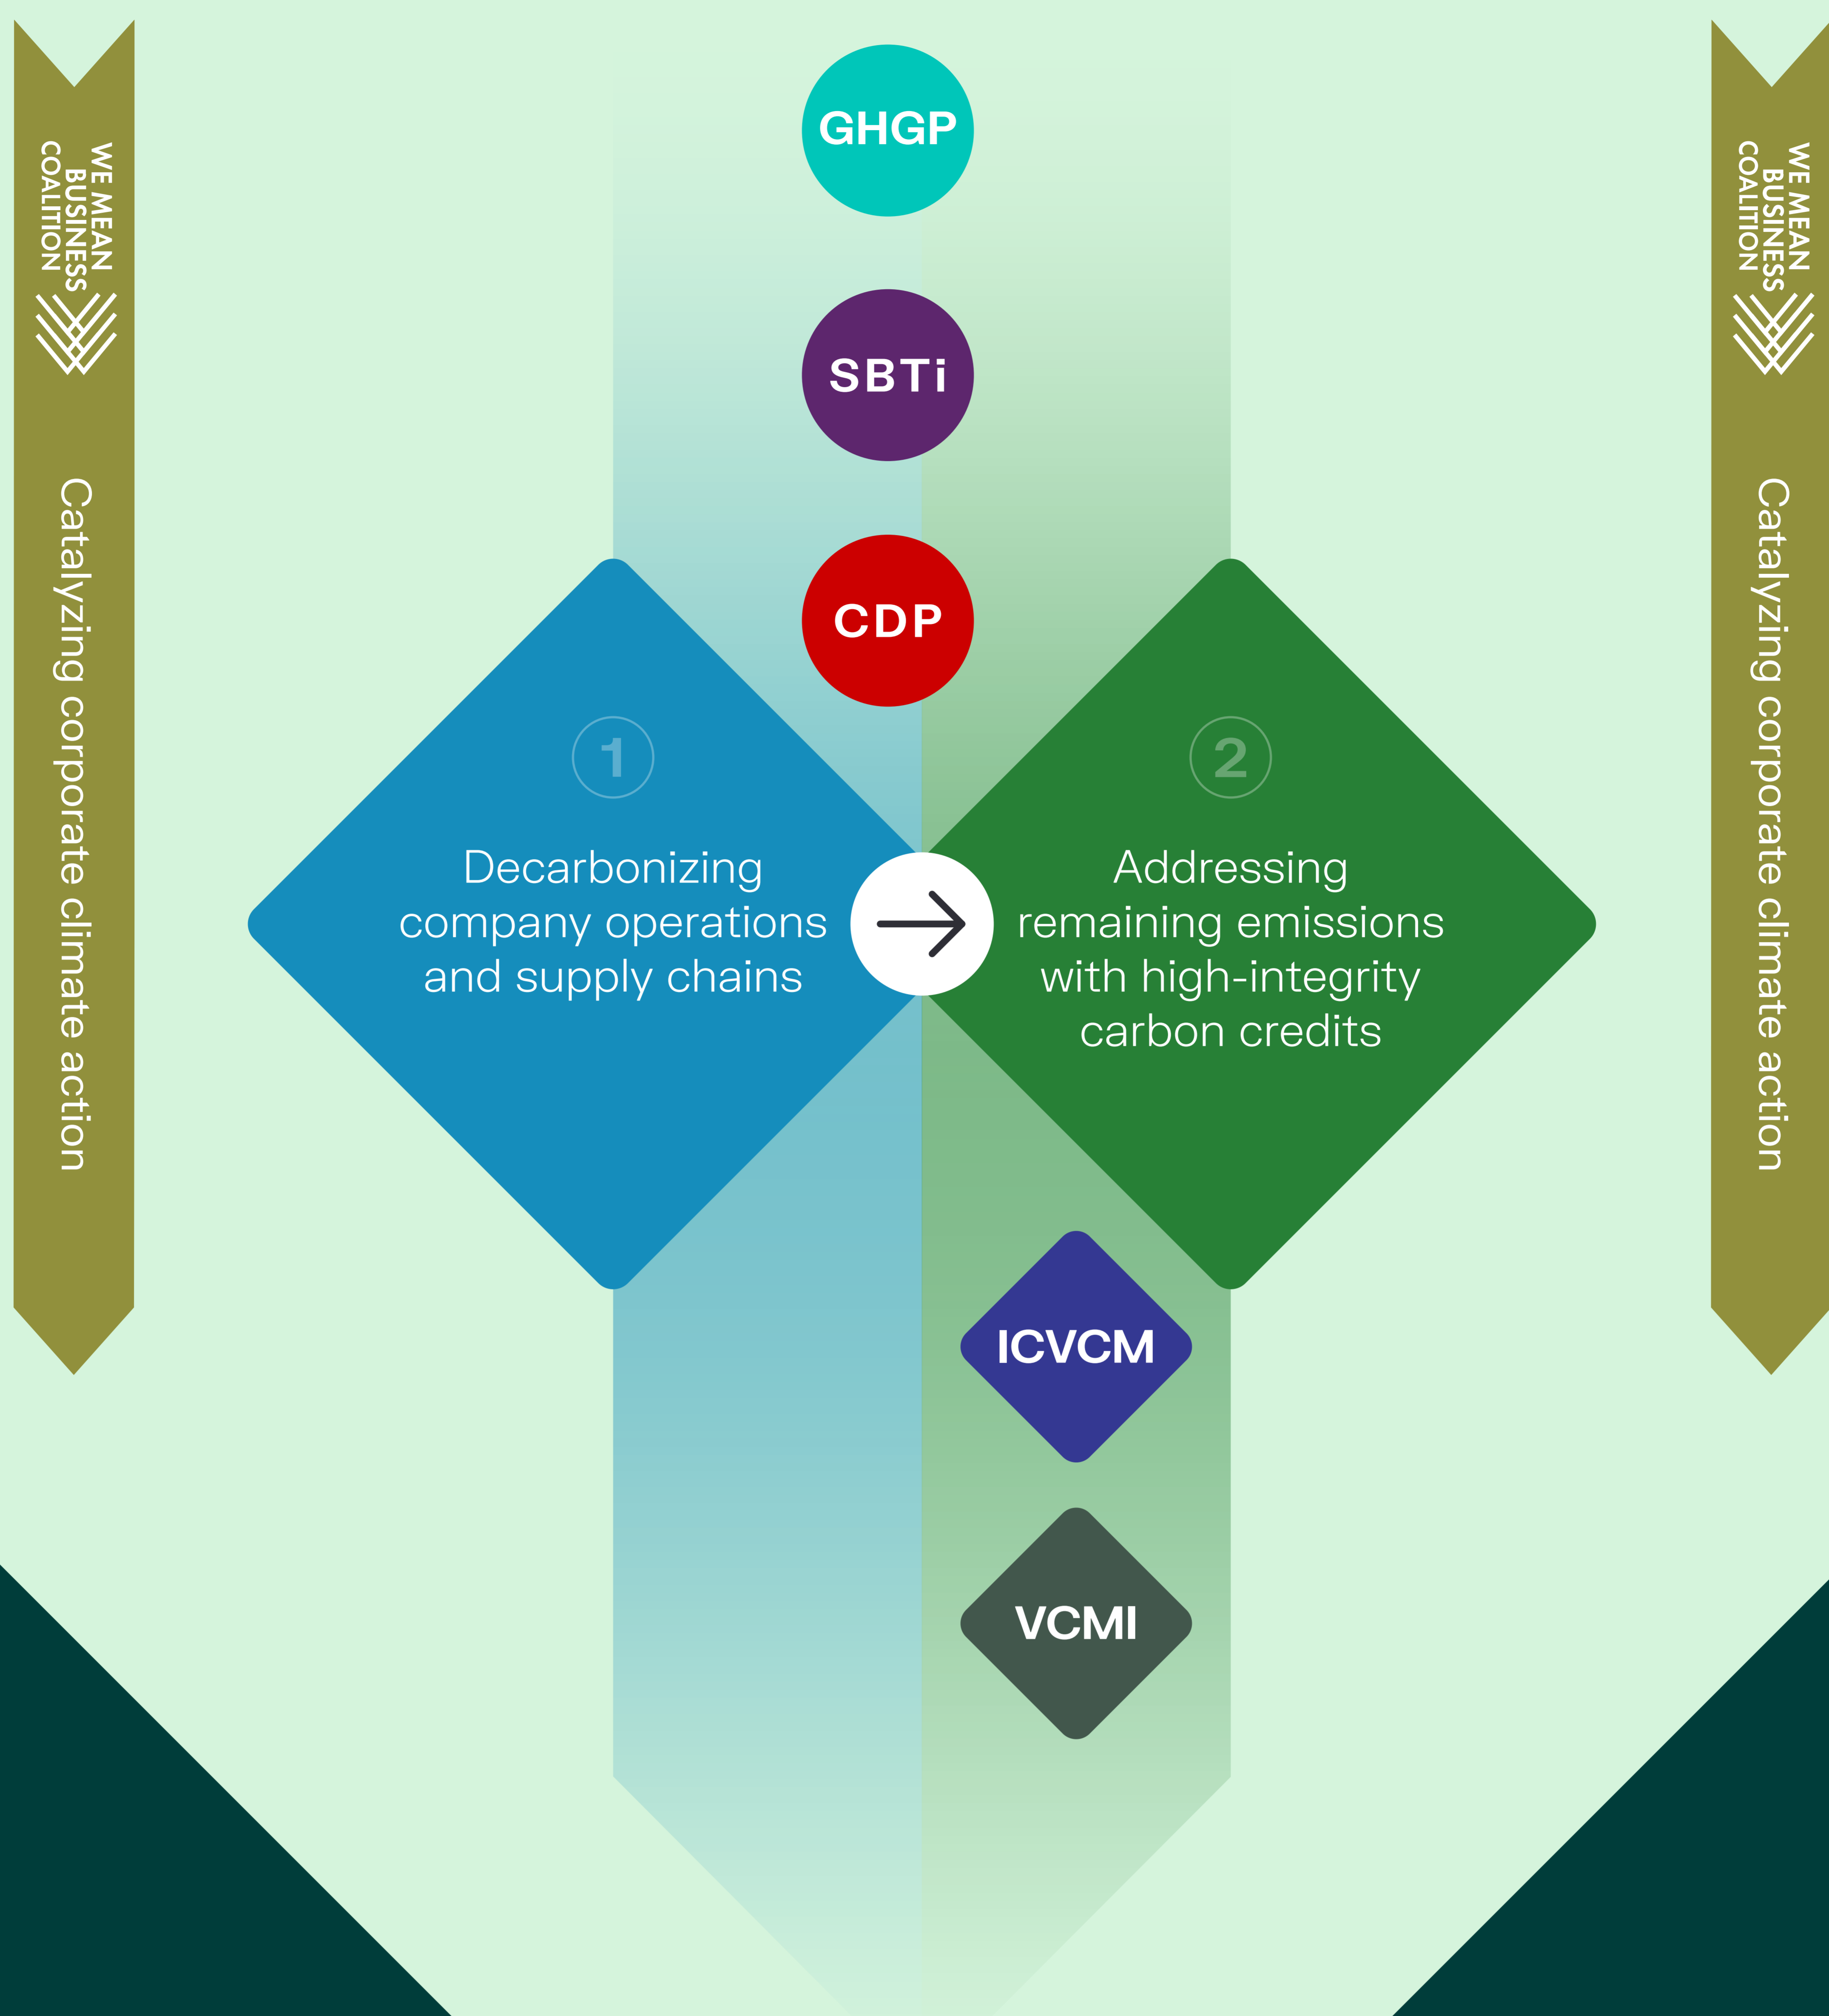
WE MEAN BUSINESS COALITION

Catalyzing corporate climate action

GHGP

SBTi

CDP

1

Decarbonizing company operations and supply chains

2

Addressing remaining emissions with high-integrity carbon credits

ICVCM

VCMI

WE MEAN BUSINESS COALITION

Catalyzing corporate climate action